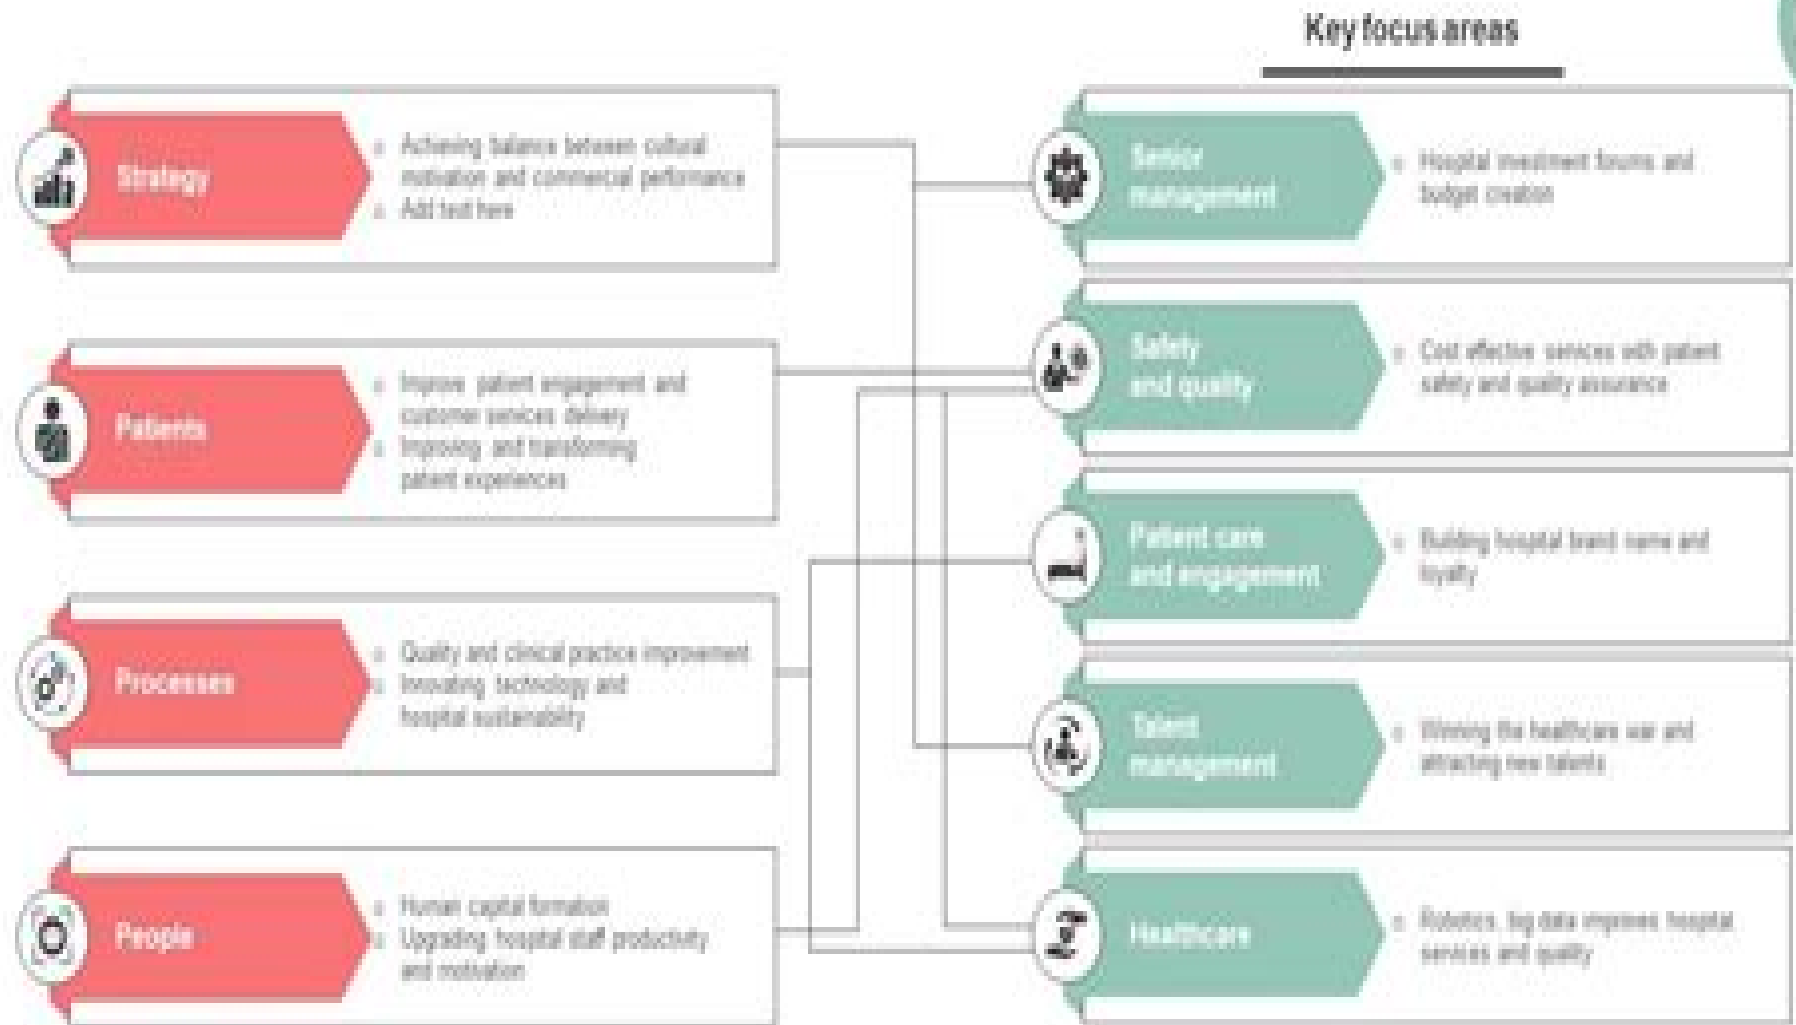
Key focus areas

Strategy
- Achieving balance between cultural motivation and commercial performance
- Add text here

Patients
- Improve patient engagement and customer services delivery
- Improving and transforming patient experiences

Processes
- Quality and clinical practice improvement
- Innovating technology and hospital sustainability

People
- Human capital formation
- Upgrading hospital staff productivity and motivation

Senior management
- Hospital investment forums and budget creation

Safety and quality
- Cost effective services with patient safety and quality assurance

Patient care and engagement
- Building hospital brand name and loyalty

Talent management
- Winning the healthcare war and attracting new talents

Healthcare
- Robotics, big data improves hospital services and quality